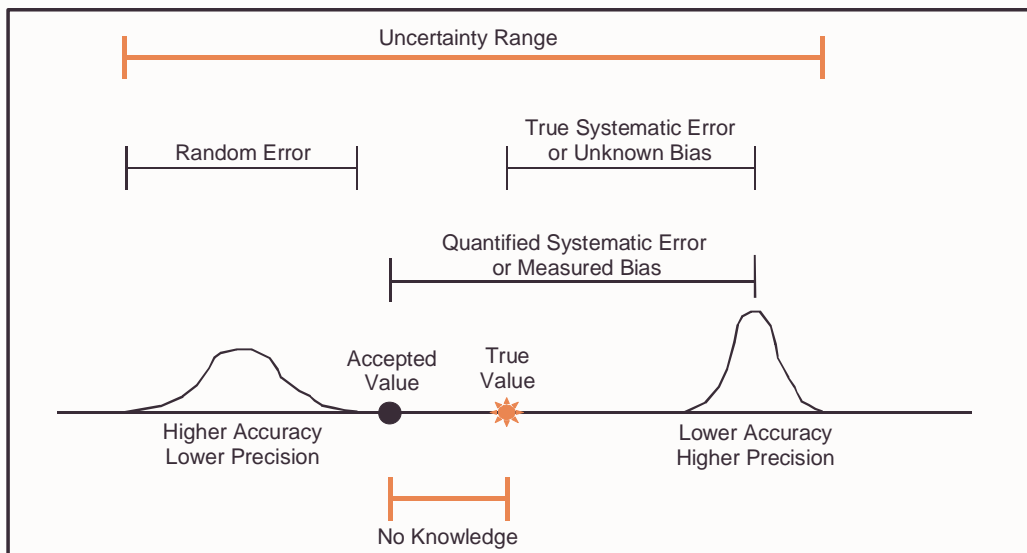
Uncertainty Range

Random Error

True Systematic Error or Unknown Bias

Quantified Systematic Error or Measured Bias

Accepted Value

True Value

Higher Accuracy Lower Precision

Lower Accuracy Higher Precision

No Knowledge